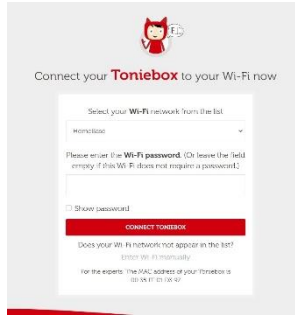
Connect your **Toniebox** to your Wi-Fi now

Select your **Wi-Fi** network from the list

Homebase

Please enter the **Wi-Fi password**. (Or leave the field empty if this Wi-Fi does not require a password.)

Show password

CONNECT TONIEBOX

Does your Wi-Fi network not appear in the list?

Enter Wi-Fi manually

For the experts: The MAC address of your Toniebox is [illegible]